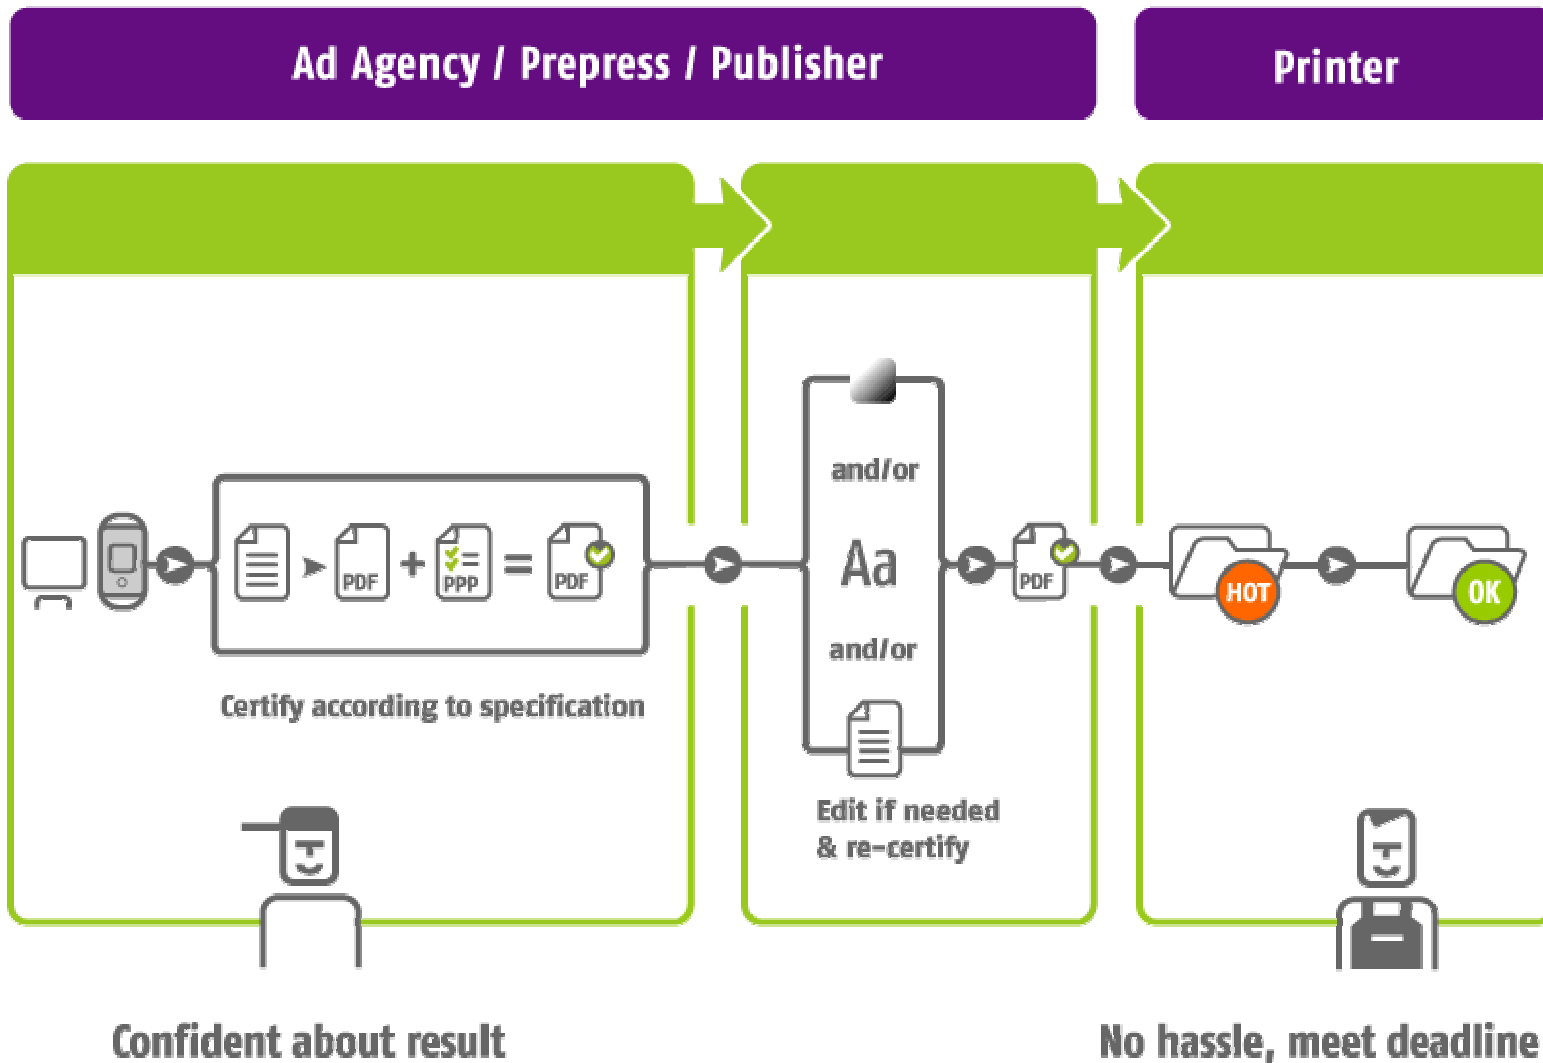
Ad Agency / Prepress / Publisher

Printer

PDF + PPP = PDF

Certify according to specification

and/or

Aa

and/or

Edit if needed & re-certify

PDF

HOT

OK

Confident about result

No hassle, meet deadline